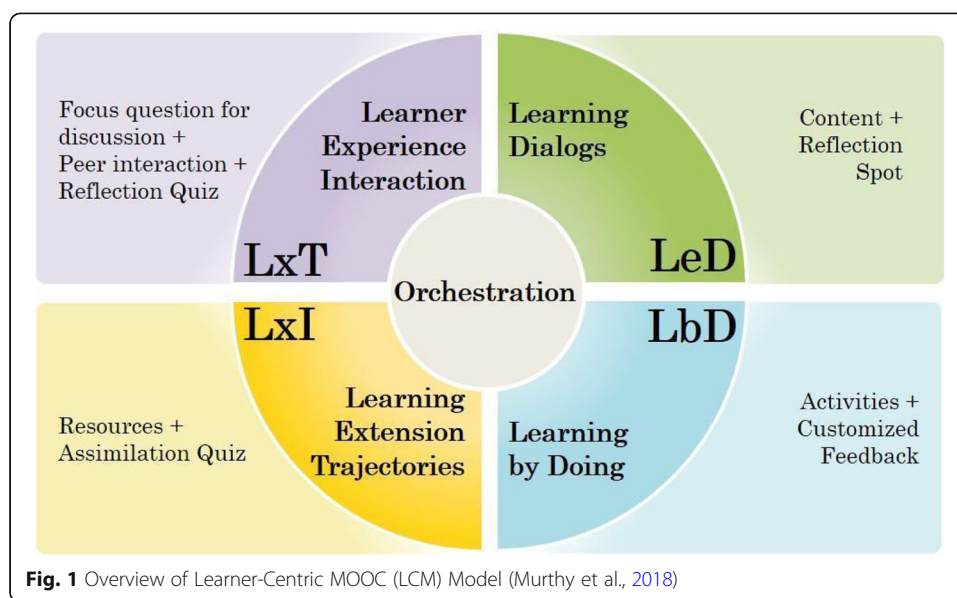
Focus question for discussion + Peer interaction + Reflection Quiz

Learner Experience Interaction

LxT

Learning Dialogs

LeD

Content + Reflection Spot

Orchestration

LxI

Learning Extension Trajectories

Resources + Assimilation Quiz

LbD

Learning by Doing

Activities + Customized Feedback

Fig. 1 Overview of Learner-Centric MOOC (LCM) Model (Murthy et al., 2018)